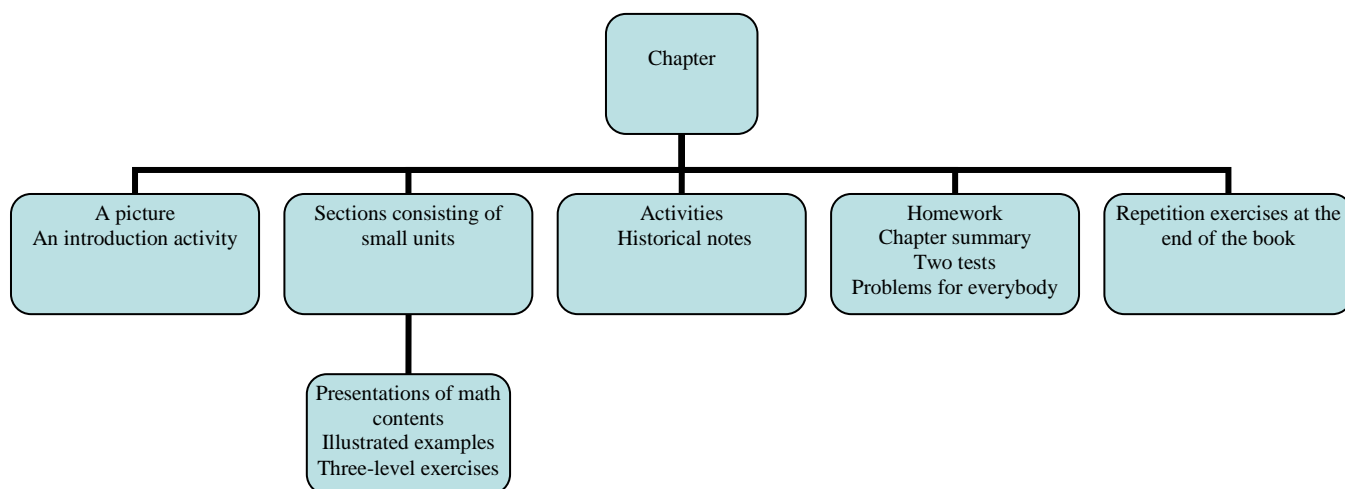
Chapter

A picture
An introduction activity

Sections consisting of small units

Presentations of math contents
Illustrated examples
Three-level exercises

Activities
Historical notes

Homework
Chapter summary
Two tests
Problems for everybody

Repetition exercises at the end of the book